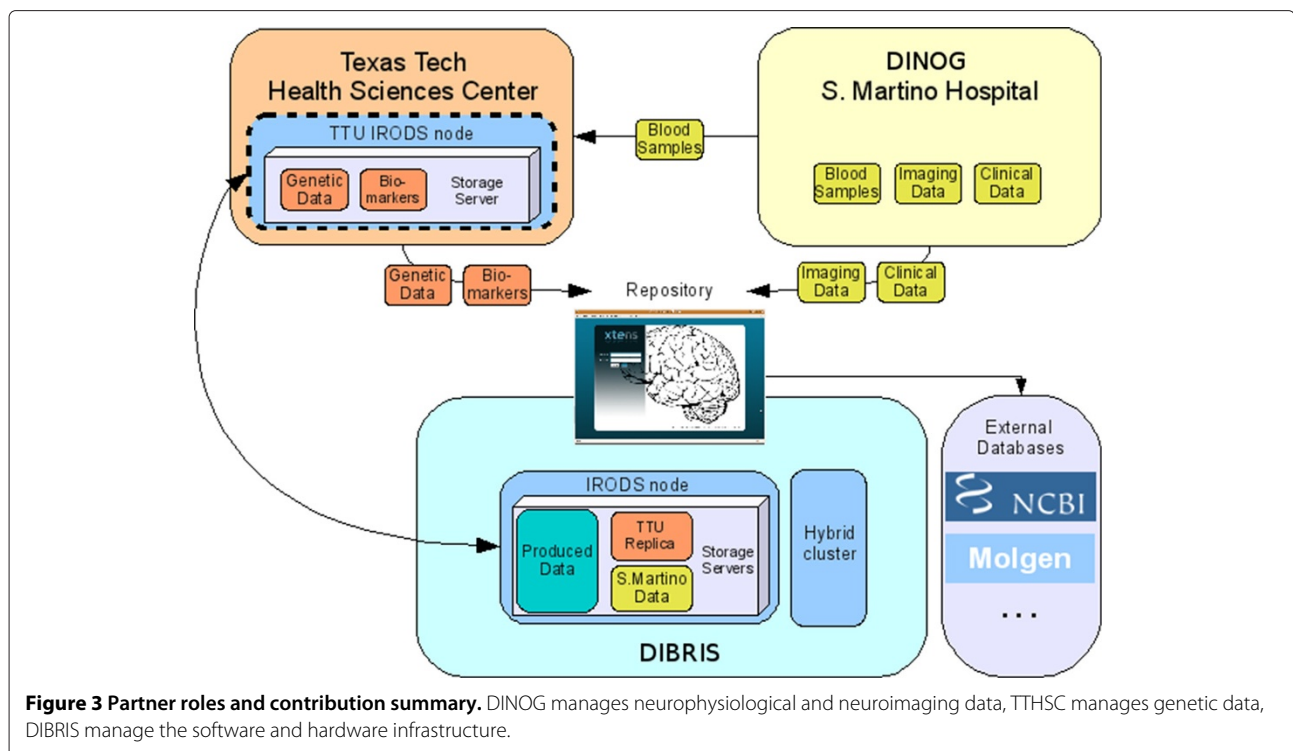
Texas Tech Health Sciences Center

TTU IRODS node

Genetic Data

Bio-markers

Storage Server

DINOG S. Martino Hospital

Blood Samples

Blood Samples

Imaging Data

Clinical Data

Genetic Data

Bio-markers

Repository

Imaging Data

Clinical Data

xtens

External Databases

NCBI

Molgen

...

IRODS node

Produced Data

TTU Replica

S.Martino Data

Storage Servers

Hybrid cluster

DIBRIS

**Figure 3 Partner roles and contribution summary.** DINOG manages neurophysiological and neuroimaging data, TTHSC manages genetic data, DIBRIS manage the software and hardware infrastructure.